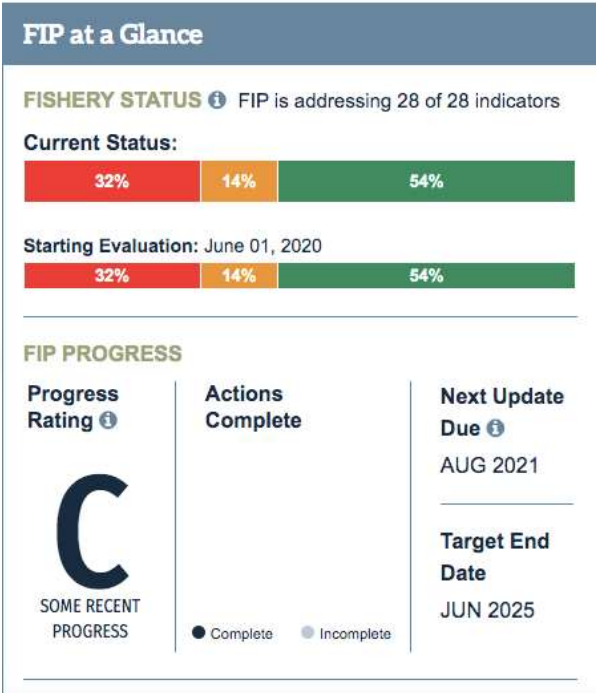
FIP at a Glance

FISHERY STATUS FIP is addressing 28 of 28 indicators

Current Status:

32% 14% 54%

Starting Evaluation: June 01, 2020

32% 14% 54%

FIP PROGRESS

Progress Rating

C

SOME RECENT PROGRESS

Actions Complete

Complete Incomplete

Next Update Due

AUG 2021

Target End Date

JUN 2025